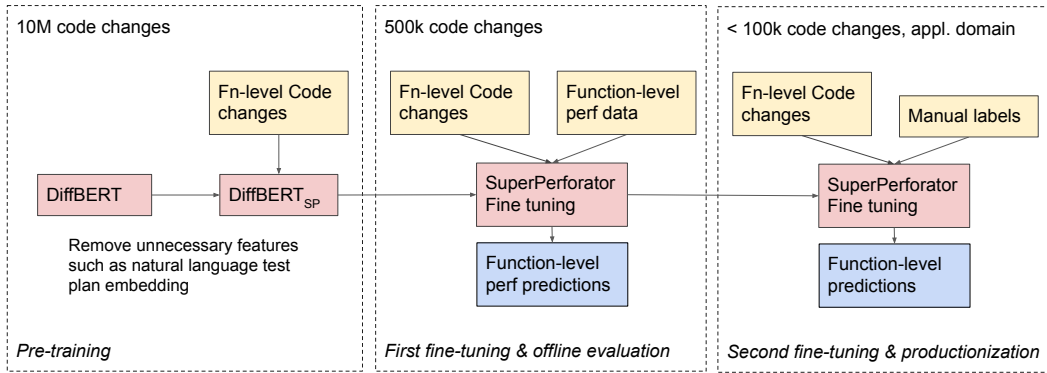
10M code changes

Fn-level Code changes

DiffBERT

DiffBERT$_{SP}$

Remove unnecessary features such as natural language test plan embedding

Pre-training

500k code changes

Fn-level Code changes

Function-level perf data

SuperPerforator Fine tuning

Function-level perf predictions

First fine-tuning & offline evaluation

< 100k code changes, appl. domain

Fn-level Code changes

Manual labels

SuperPerforator Fine tuning

Function-level predictions

Second fine-tuning & productionization